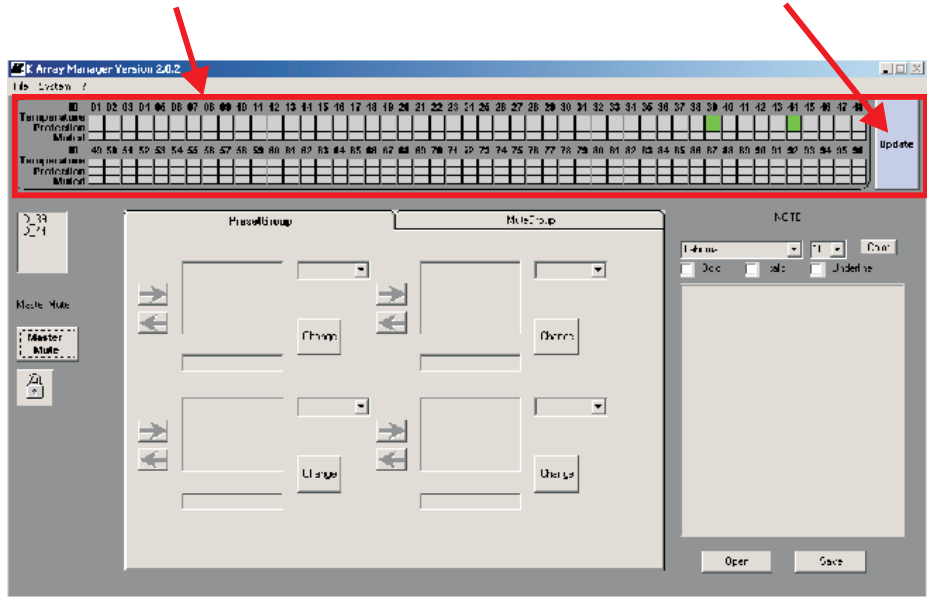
K Array Manager Version 2.0.2

File System ?

ID 01 02 03 04 05 06 07 08 09 10 11 12 13 14 15 16 17 18 19 20 21 22 23 24 25 26 27 28 29 30 31 32 33 34 35 36 37 38 39 40 41 42 43 44 45 46 47 48
Temperature
Protection
Muted

ID 49 50 51 52 53 54 55 56 57 58 59 60 61 62 63 64 65 66 67 68 69 70 71 72 73 74 75 76 77 78 79 80 81 82 83 84 85 86 87 88 89 90 91 92 93 94 95 96
Temperature
Protection
Muted

Update

PresetGroup

MuteGroup

NOTE

Change

Change

Change

Change

Master Mute

Master Mute

Color

Bold

Italic

Underline

Open

Save